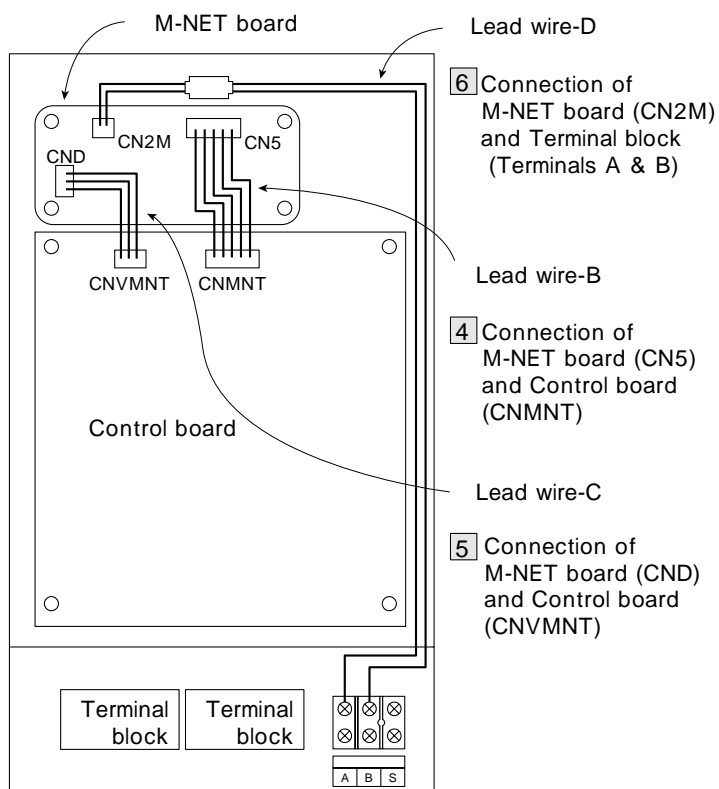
M-NET board

Lead wire-D

CN2M

CN5

CND

CNVMNT

CNMNT

Control board

Terminal block

Terminal block

A B S

6 Connection of M-NET board (CN2M) and Terminal block (Terminals A & B)

Lead wire-B

4 Connection of M-NET board (CN5) and Control board (CNMNT)

Lead wire-C

5 Connection of M-NET board (CND) and Control board (CNVMNT)